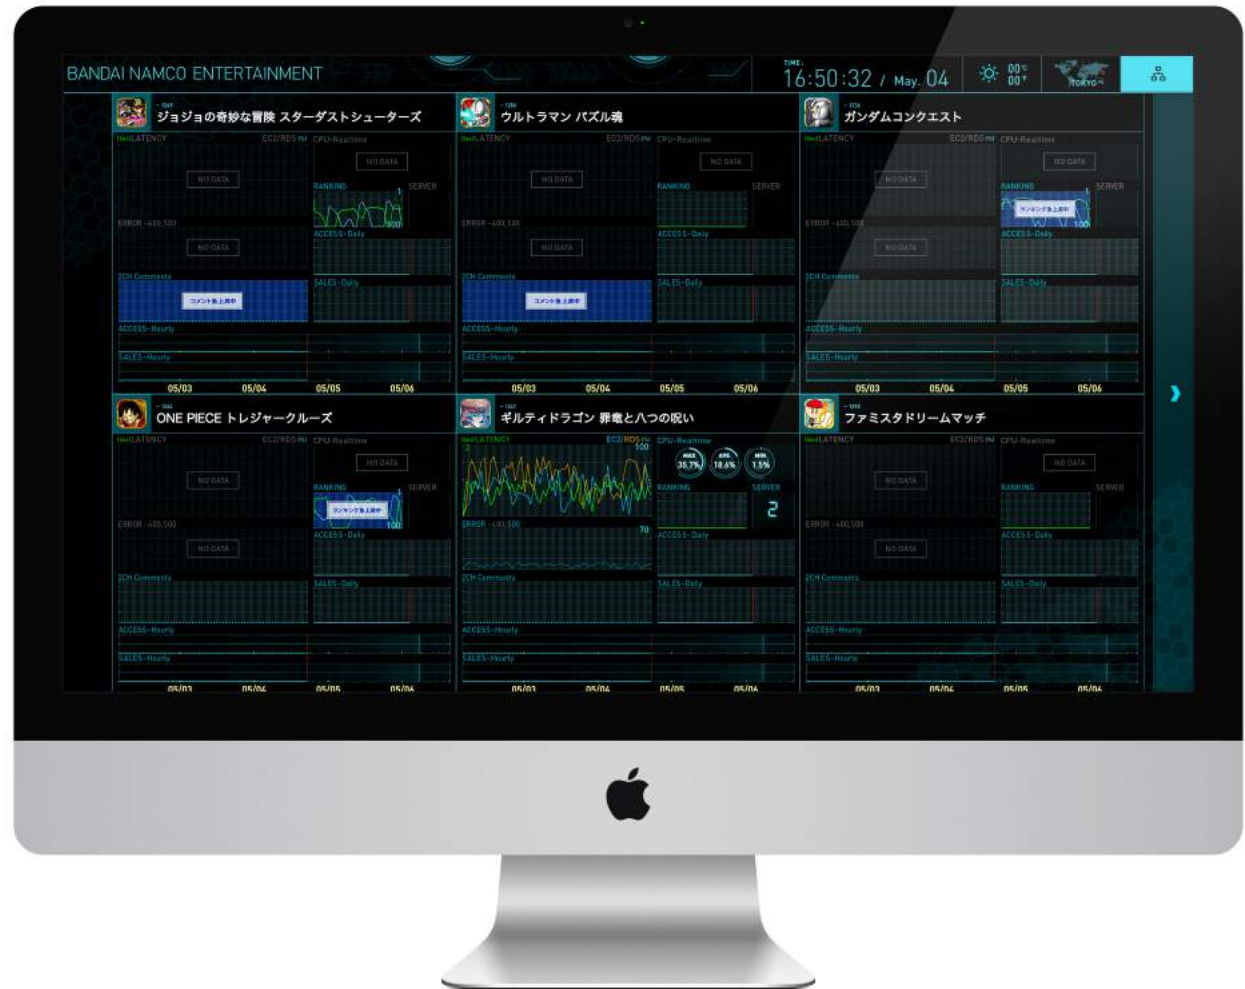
BANDAI NAMCO ENTERTAINMENT

TIME
16:50:32 / May. 04

00°
00°

TOKYO

ジョジョの奇妙な冒険 スターダストシューターズ

LATENCY EC2/RDS CPU-Realtime

NO DATA

NO DATA

RANKING SERVER

ERROR

NO DATA

ACCESS-Daily

2CH Comments

SALES-Daily

ACCESS-Hourly

SALES-Hourly

05/03 05/04 05/05 05/06

ウルトラマン パズル魂

LATENCY EC2/RDS CPU-Realtime

NO DATA

NO DATA

RANKING SERVER

ERROR

NO DATA

ACCESS-Daily

2CH Comments

SALES-Daily

ACCESS-Hourly

SALES-Hourly

05/03 05/04 05/05 05/06

ガンダムコンクエスト

LATENCY EC2/RDS CPU-Realtime

NO DATA

NO DATA

RANKING SERVER

ERROR

NO DATA

ACCESS-Daily

2CH Comments

SALES-Daily

ACCESS-Hourly

SALES-Hourly

05/03 05/04 05/05 05/06

ONE PIECE トレジャークルーズ

LATENCY EC2/RDS CPU-Realtime

NO DATA

NO DATA

RANKING SERVER

100

ERROR

NO DATA

ACCESS-Daily

2CH Comments

SALES-Daily

ACCESS-Hourly

SALES-Hourly

05/03 05/04 05/05 05/06

ギルティドラゴン 罪竜と八つの呪い

LATENCY EC2/RDS CPU-Realtime

100

MAX 35.7%

AVG 18.6%

MIN 1.5%

RANKING SERVER

2

ERROR

70

ACCESS-Daily

2CH Comments

SALES-Daily

ACCESS-Hourly

SALES-Hourly

05/03 05/04 05/05 05/06

ファミスタドリームマッチ

LATENCY EC2/RDS CPU-Realtime

NO DATA

NO DATA

RANKING SERVER

ERROR

NO DATA

ACCESS-Daily

2CH Comments

SALES-Daily

ACCESS-Hourly

SALES-Hourly

05/03 05/04 05/05 05/06